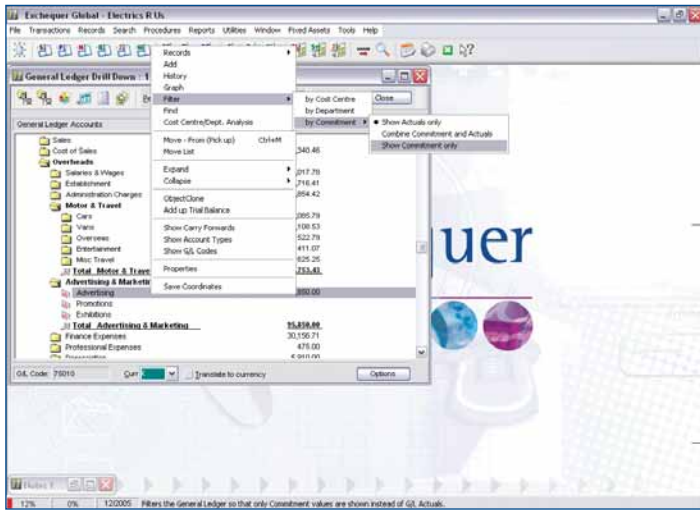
Exchequer Global - Electrics R Us

File Transactions Records Search Procedures Reports Utilities Window Fixed Assets Tools Help

General Ledger Drill Down : 1

General Ledger Accounts

Sales
Cost of Sales
Overheads
Salaries & Wages
Establishment
Administration Charges
Motor & Travel
Cars
Vans
Overseas
Entertainment
Misc Travel
Total Motor & Trave
Advertising & Marketin
Advertising
Promotions
Exhibitions
Total Advertising & Marketing
Finance Expenses
Professional Expenses
Depreciation

340.46
017.76
716.41
854.42
085.79
100.53
522.79
411.07
625.25
253.43
850.00
15,850.00
30,156.71
475.00
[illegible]

G/L Code: 75010
Curr
Translate to currency
Options
Close

Records
Add
History
Graph
Filter
Find
Cost Centre/Dept. Analysis
Move - From (Pick up) Ctrl+M
Move List
Expand
Collapse
Object/Clone
Add up Trial Balance
Show Carry Forwards
Show Account Types
Show G/L Codes
Properties
Save Coordinates

by Cost Centre
by Department
by Commitment

Show Actuals only
Combine Commitment and Actuals
Show Commitment only

uer

Notes 1

12% 0% 12/2005 Filters the General Ledger so that only Commitment values are shown instead of G/L Actuals.